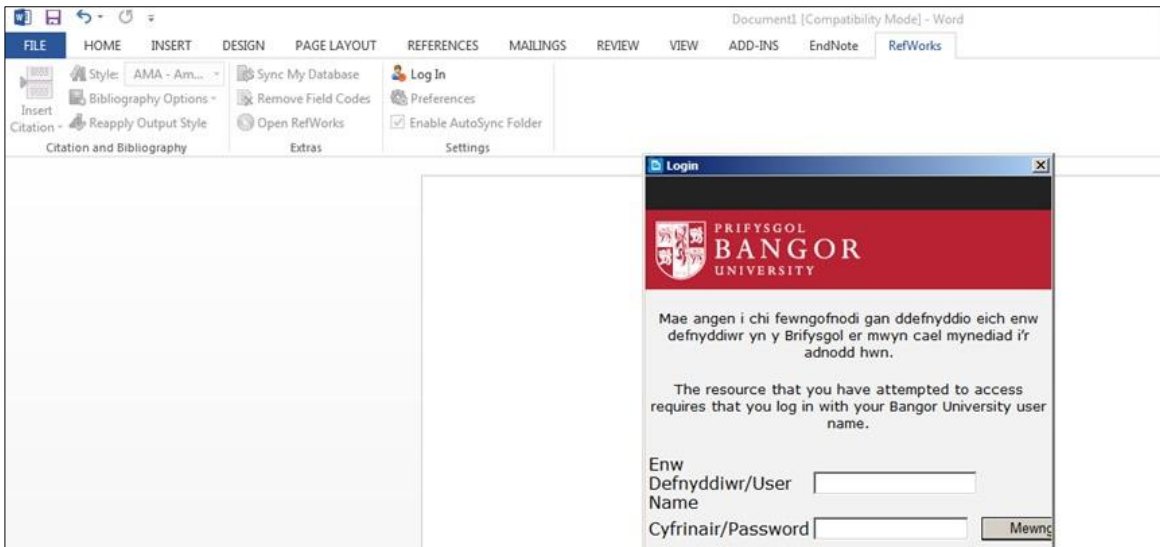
Document1 [Compatibility Mode] - Word

FILE HOME INSERT DESIGN PAGE LAYOUT REFERENCES MAILINGS REVIEW VIEW ADD-INS EndNote RefWorks

Insert Citation

Style: AMA - Am...

Bibliography Options

Reapply Output Style

Citation and Bibliography

Sync My Database

Remove Field Codes

Open RefWorks

Extras

Log In

Preferences

Enable AutoSync Folder

Settings

Login

PRIFYSGOL
BANGOR
UNIVERSITY

Mae angen i chi fewngofnodi gan ddefnyddio eich enw defnyddiwr yn y Brifysgol er mwyn cael mynediad i'r adnodd hwn.

The resource that you have attempted to access requires that you log in with your Bangor University user name.

Enw Defnyddiwr/User Name

Cyfrinair/Password

Mewng